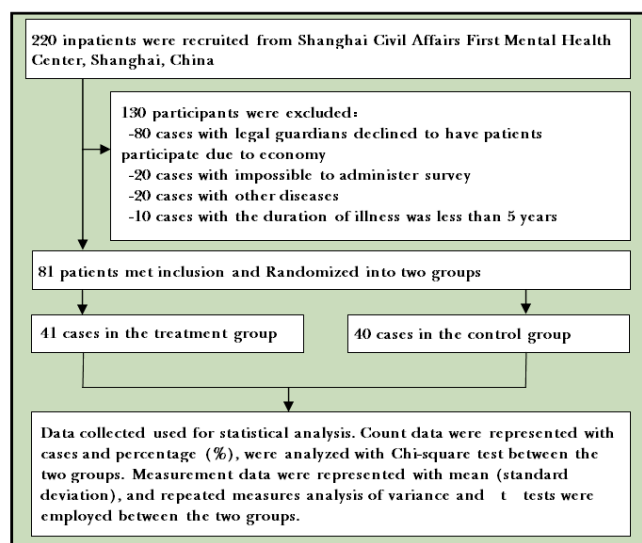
220 inpatients were recruited from Shanghai Civil Affairs First Mental Health Center, Shanghai, China

130 participants were excluded：
-80 cases with legal guardians declined to have patients participate due to economy
-20 cases with impossible to administer survey
-20 cases with other diseases
-10 cases with the duration of illness was less than 5 years

81 patients met inclusion and Randomized into two groups

41 cases in the treatment group

40 cases in the control group

Data collected used for statistical analysis. Count data were represented with cases and percentage (%), were analyzed with Chi-square test between the two groups. Measurement data were represented with mean (standard deviation), and repeated measures analysis of variance and t tests were employed between the two groups.